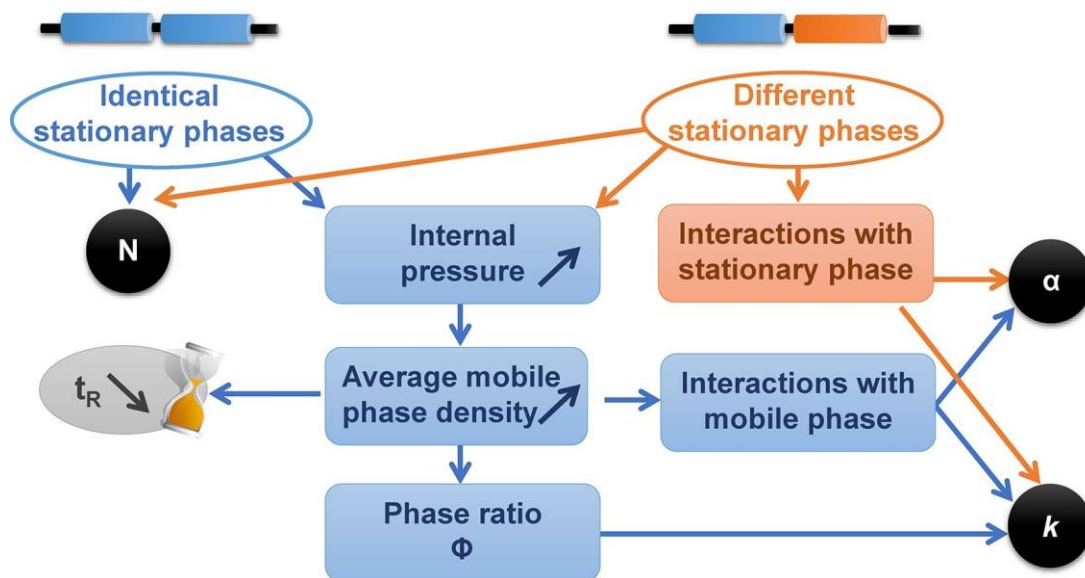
Identical stationary phases

Different stationary phases

N

Internal pressure ↗

Interactions with stationary phase

α

$t_R$ ↘

Average mobile phase density ↗

Interactions with mobile phase

Phase ratio Φ

$k$